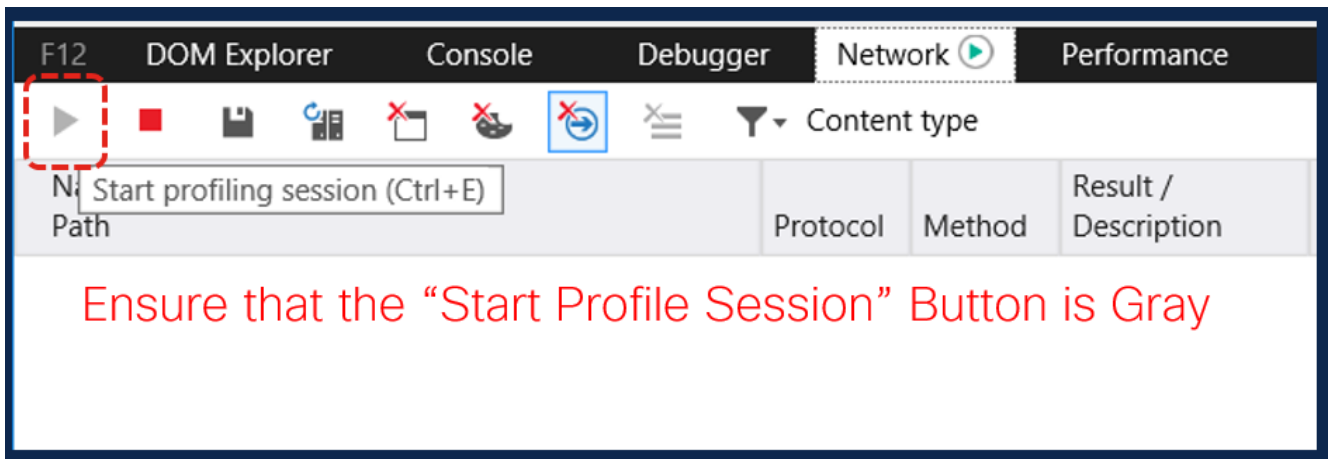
F12 DOM Explorer Console Debugger Network Performance

Content type

N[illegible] Start profiling session (Ctrl+E)
Path

Protocol Method Result / Description

Ensure that the “Start Profile Session” Button is Gray